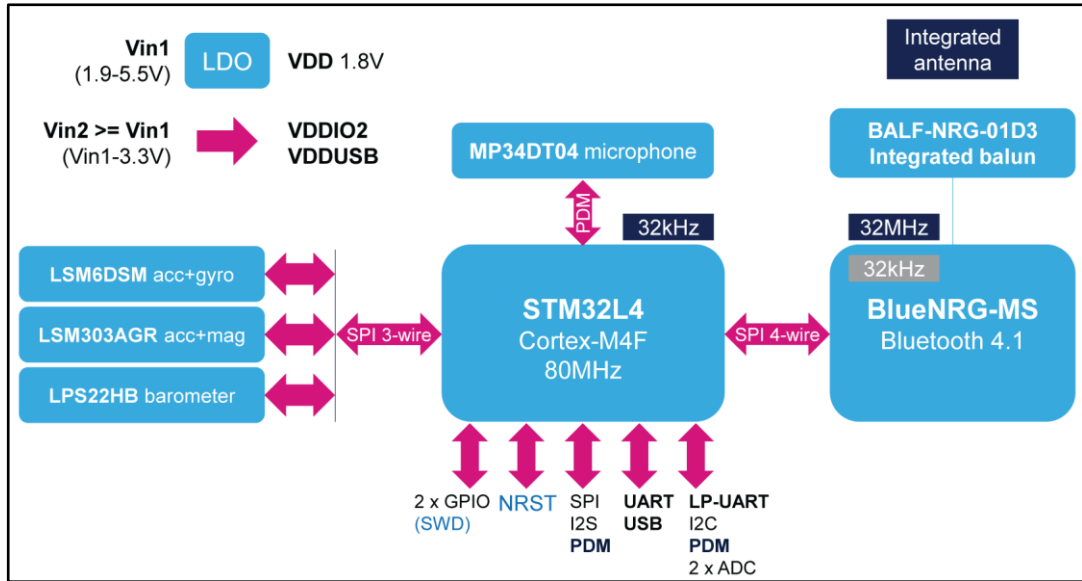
Vin1
(1.9-5.5V)

LDO

VDD 1.8V

Vin2 >= Vin1
(Vin1-3.3V)

VDDIO2
VDDUSB

Integrated antenna

MP34DT04 microphone

BALF-NRG-01D3
Integrated balun

PDM

32kHz

32MHz

32kHz

LSM6DSM acc+gyro

LSM303AGR acc+mag

LPS22HB barometer

SPI 3-wire

STM32L4
Cortex-M4F
80MHz

SPI 4-wire

BlueNRG-MS
Bluetooth 4.1

2 x GPIO
(SWD)

NRST

SPI
I2S
PDM

UART
USB

LP-UART
I2C
PDM
2 x ADC